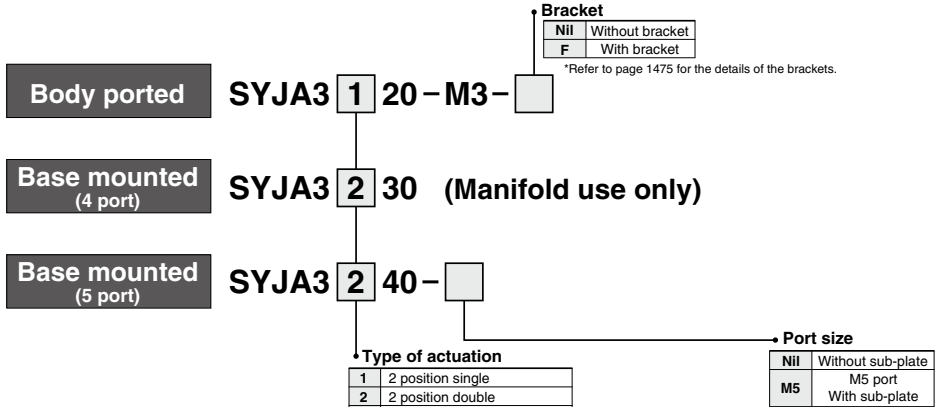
Bracket

| Nil | Without bracket |
|---|---|
| F | With bracket |

*Refer to page 1475 for the details of the brackets.

Body ported SYJA3 1 20 − M3 −

Base mounted (4 port) SYJA3 2 30 (Manifold use only)

Base mounted (5 port) SYJA3 2 40 −

Port size

| Nil | Without sub-plate |
|---|---|
| M5 | M5 port With sub-plate |

Type of actuation

| 1 | 2 position single |
|---|---|
| 2 | 2 position double |